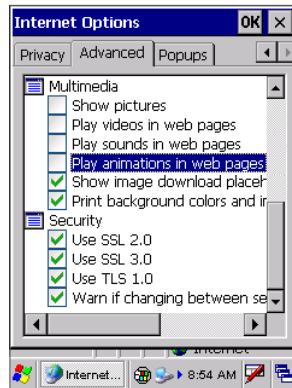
Internet Options OK ✕

Privacy Advanced Popups

Multimedia
Show pictures
Play videos in web pages
Play sounds in web pages
Play animations in web pages
Show image download placeh
Print background colors and i

Security
Use SSL 2.0
Use SSL 3.0
Use TLS 1.0
Warn if changing between se

Internet... 8:54 AM